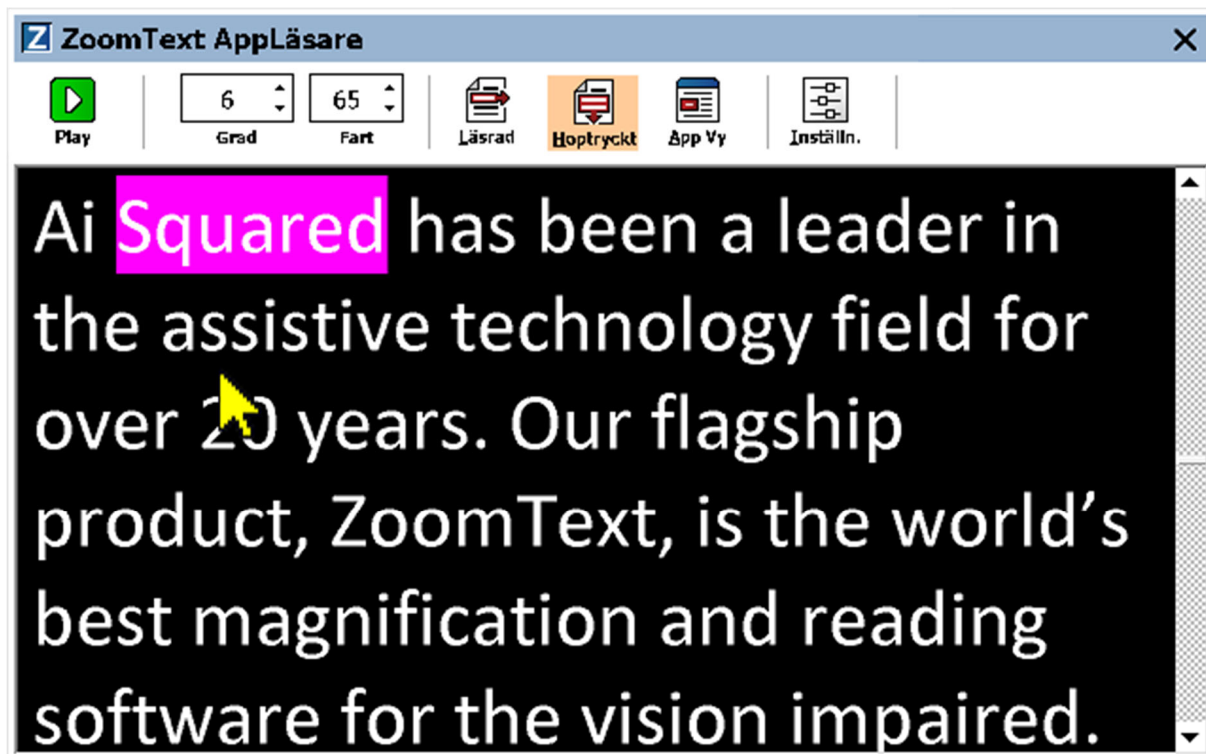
ZoomText AppLäsare

Play

6

Grad

65

Fart

Läsrad

Hoptryckt

App Vy

Inställn.

Ai Squared has been a leader in the assistive technology field for over 20 years. Our flagship product, ZoomText, is the world's best magnification and reading software for the vision impaired.